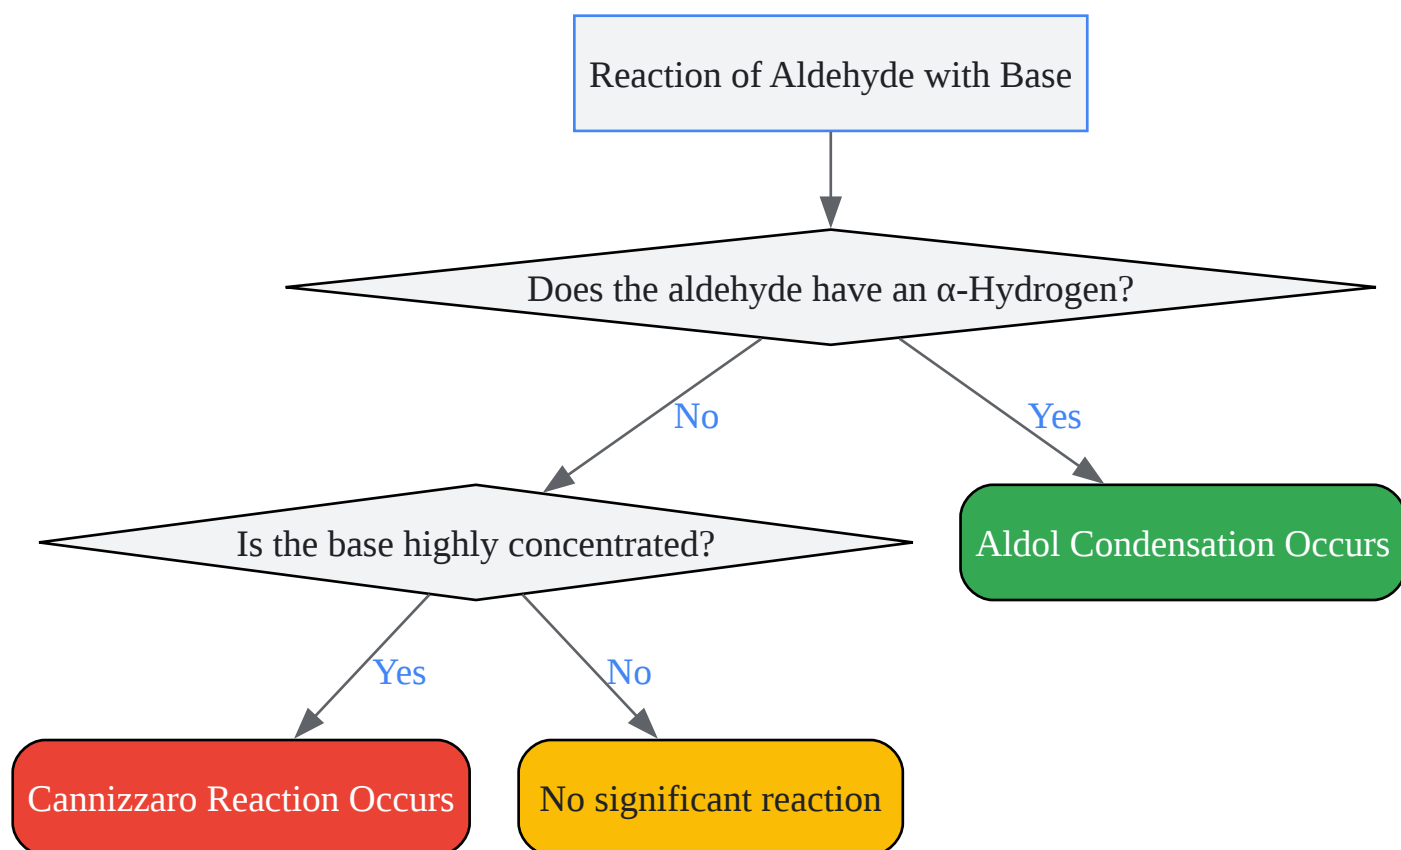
Reaction of Aldehyde with Base

Does the aldehyde have an α-Hydrogen?

No

Yes

Is the base highly concentrated?

Aldol Condensation Occurs

Yes

No

Cannizzaro Reaction Occurs

No significant reaction